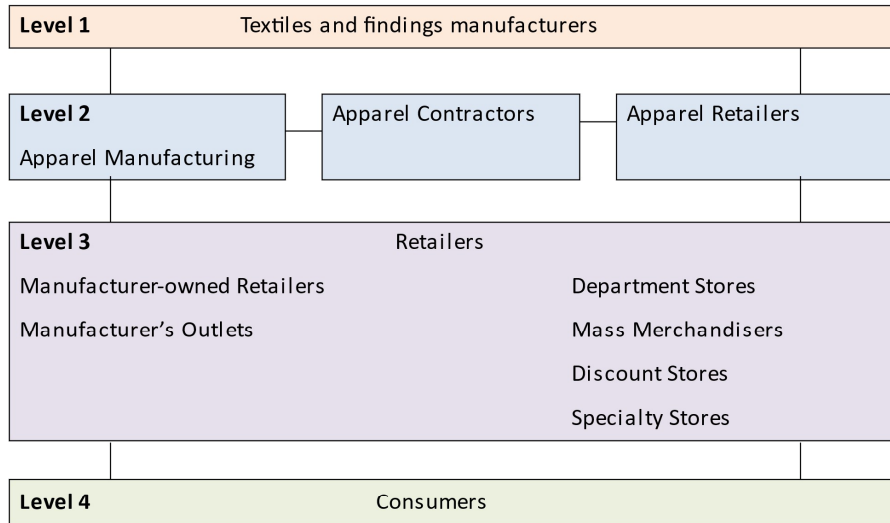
Level 1 Textiles and findings manufacturers

Level 2
Apparel Manufacturing

Apparel Contractors

Apparel Retailers

Level 3 Retailers

Manufacturer-owned Retailers

Manufacturer's Outlets

Department Stores

Mass Merchandisers

Discount Stores

Specialty Stores

Level 4 Consumers